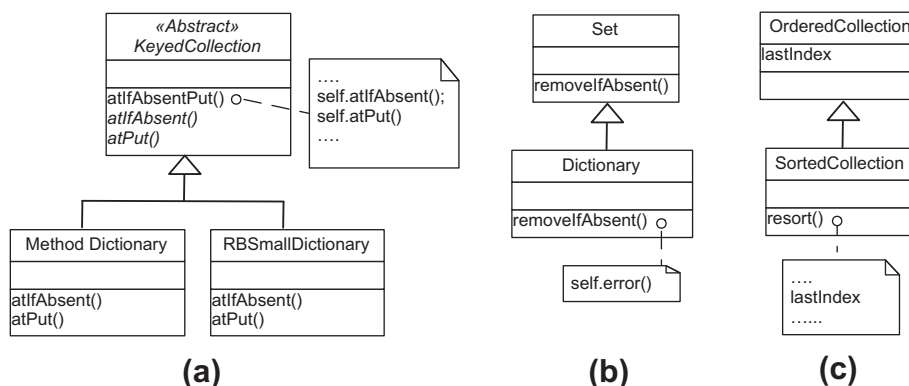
«Abstract»
KeyedCollection

atIfAbsentPut()
atIfAbsent()
atPut()

….
self.atIfAbsent();
self.atPut()
….

Method Dictionary

atIfAbsent()
atPut()

RBSmallDictionary

atIfAbsent()
atPut()

(a)

Set

removeIfAbsent()

Dictionary

removeIfAbsent()

self.error()

(b)

OrderedCollection
lastIndex

SortedCollection

resort()

….
lastIndex
…...

(c)